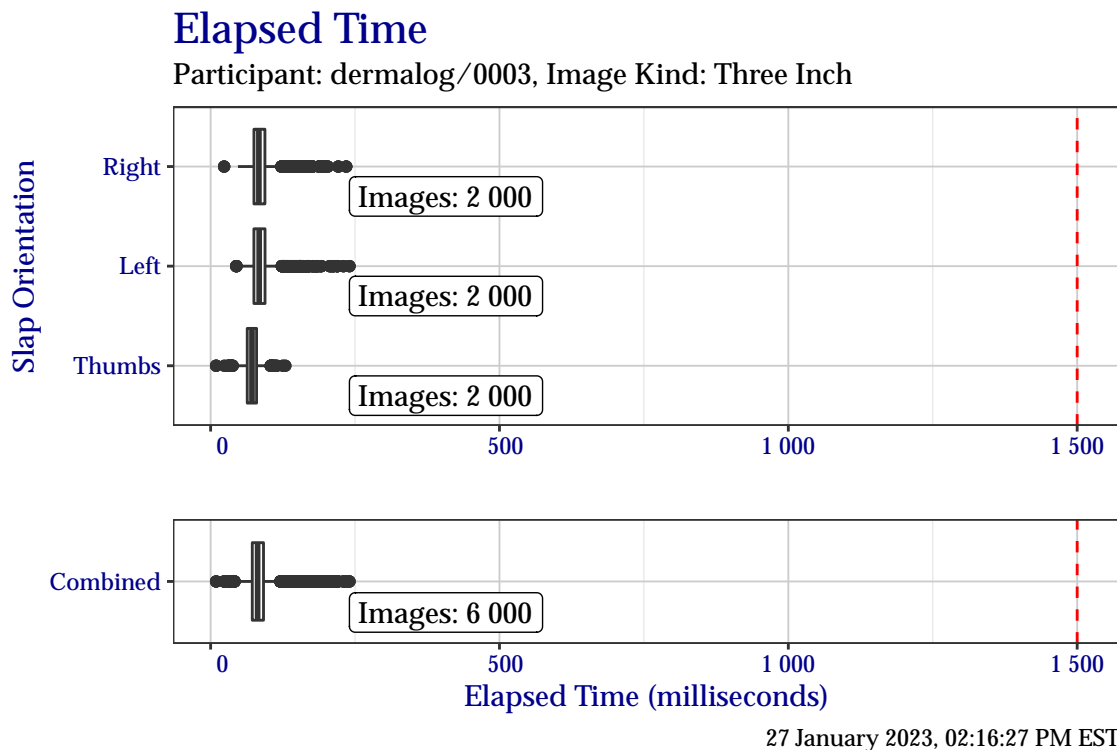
Elapsed Time

Participant: dermalog/0003, Image Kind: Three Inch

Slap Orientation

Right
Images: 2 000

Left
Images: 2 000

Thumbs
Images: 2 000

0
500
1 000
1 500

Combined
Images: 6 000

0
500
1 000
1 500

Elapsed Time (milliseconds)

27 January 2023, 02:16:27 PM EST